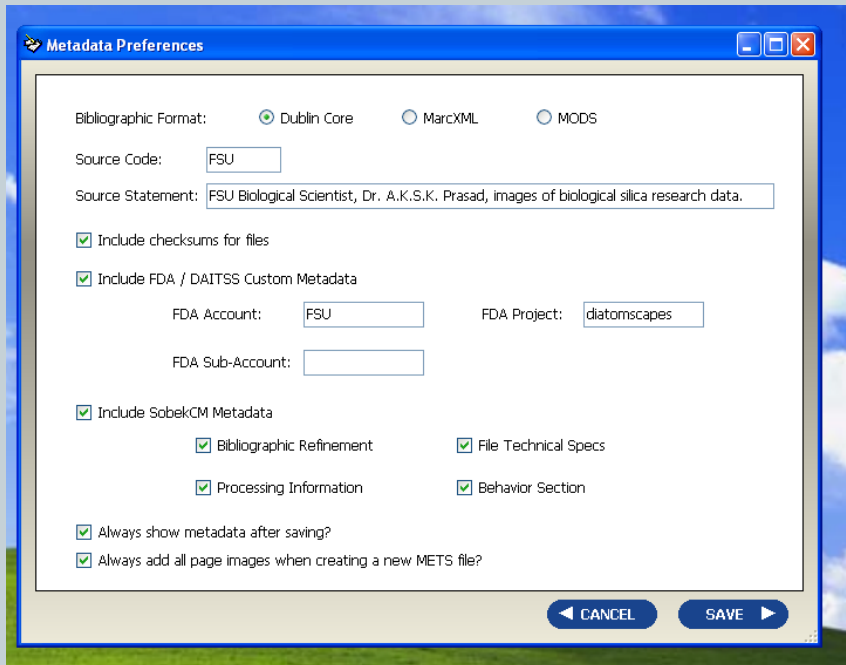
Metadata Preferences

Bibliographic Format: Dublin Core MarcXML MODS

Source Code: FSU

Source Statement: FSU Biological Scientist, Dr. A.K.S.K. Prasad, images of biological silica research data.

Include checksums for files

Include FDA / DAITSS Custom Metadata

FDA Account: FSU FDA Project: diatomscapes

FDA Sub-Account:

Include SobekCM Metadata

Bibliographic Refinement File Technical Specs

Processing Information Behavior Section

Always show metadata after saving?

Always add all page images when creating a new METS file?

CANCEL SAVE